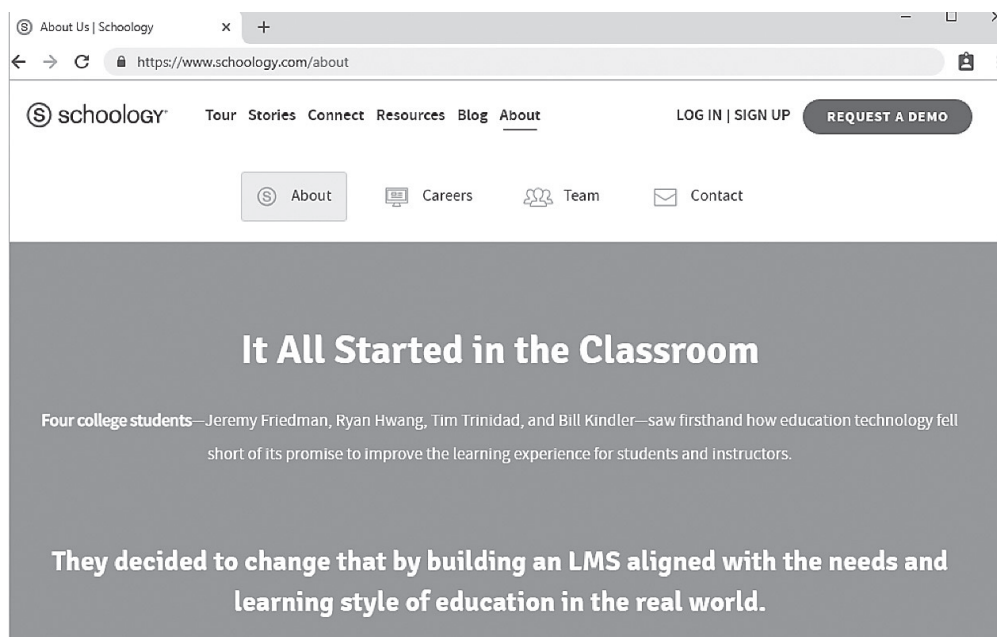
About Us | Schoology
https://www.schoology.com/about

schoology

Tour Stories Connect Resources Blog About

LOG IN | SIGN UP

REQUEST A DEMO

About Careers Team Contact

It All Started in the Classroom

Four college students—Jeremy Friedman, Ryan Hwang, Tim Trinidad, and Bill Kindler—saw firsthand how education technology fell short of its promise to improve the learning experience for students and instructors.

They decided to change that by building an LMS aligned with the needs and learning style of education in the real world.